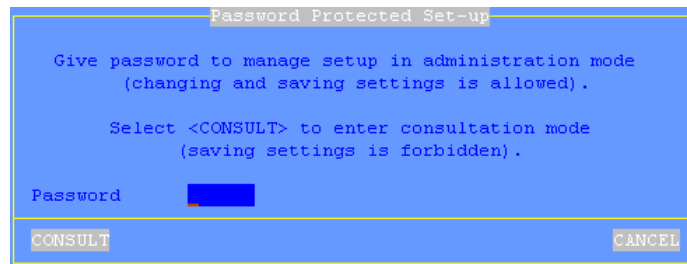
Password Protected Set-up

Give password to manage setup in administration mode
(changing and saving settings is allowed).

Select <CONSULT> to enter consultation mode
(saving settings is forbidden).

Password

CONSULT

CANCEL